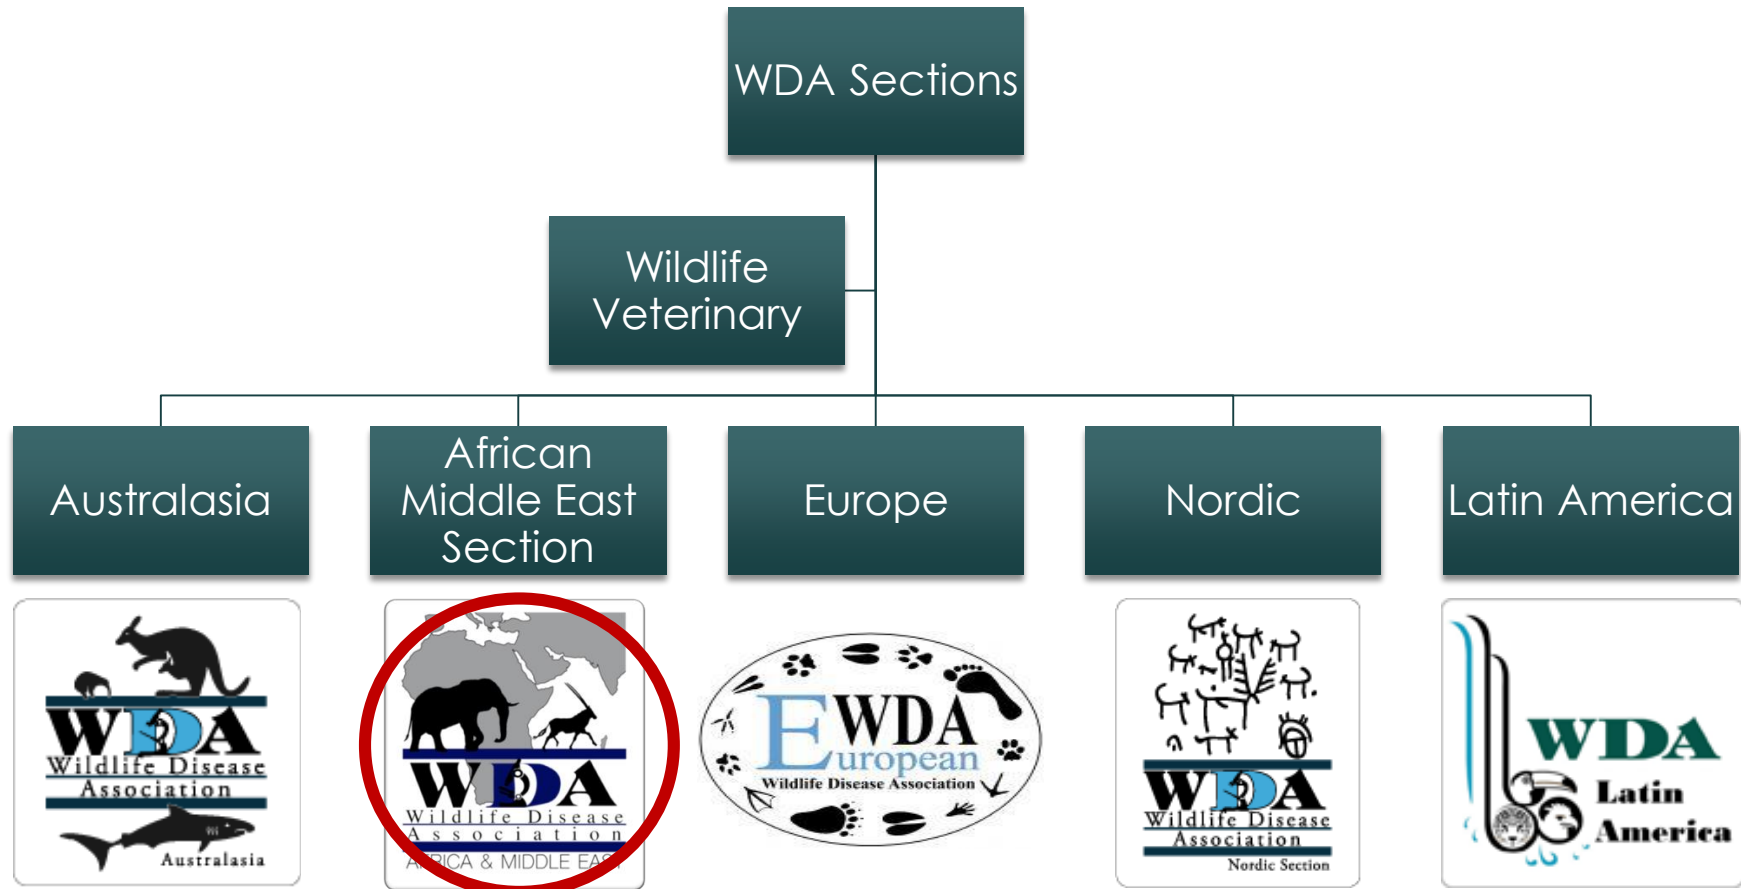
WDA Sections

Wildlife Veterinary

Australasia

African Middle East Section

Europe

Nordic

Latin America

WDA
Wildlife Disease
Association
Australasia

WDA
Wildlife Disease
Association
A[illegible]RICA & MIDDLE EA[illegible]

EWDA
uropean
Wildlife Disease Association

WDA
Wildlife Disease
Association
Nordic Section

WDA
Latin
America